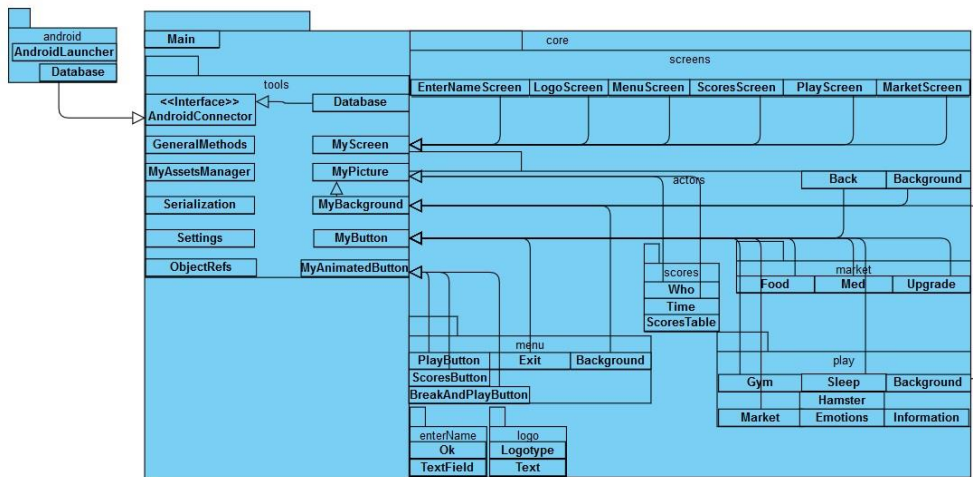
android
AndroidLauncher
Database

Main

core

screens

EnterNameScreen
LogoScreen
MenuScreen
ScoresScreen
PlayScreen
MarketScreen

tools

<<Interface>>
AndroidConnector
Database
GeneralMethods
MyScreen
MyAssetsManager
MyPicture
Serialization
MyBackground
Settings
MyButton
ObjectRefs
MyAnimatedButton

actors

Back
Background

scores
Who
Time
ScoresTable

market
Food
Med
Upgrade

menu
PlayButton
Exit
Background
ScoresButton
BreakAndPlayButton

play
Gym
Sleep
Background
Hamster
Market
Emotions
Information

enterName
Ok
TextField

logo
Logotype
Text